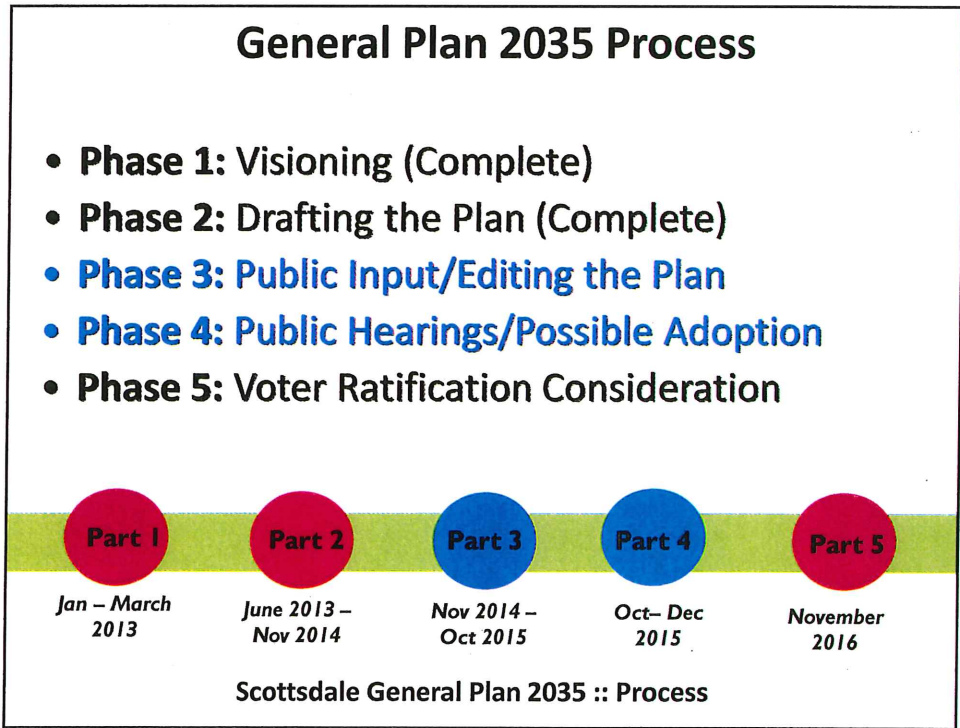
General Plan 2035 Process

- **Phase 1:** Visioning (Complete)
- **Phase 2:** Drafting the Plan (Complete)
- **Phase 3:** Public Input/Editing the Plan
- **Phase 4:** Public Hearings/Possible Adoption
- **Phase 5:** Voter Ratification Consideration

Part 1

Jan – March 2013

Part 2

June 2013 – Nov 2014

Part 3

Nov 2014 – Oct 2015

Part 4

Oct– Dec 2015

Part 5

November 2016

Scottsdale General Plan 2035 :: Process